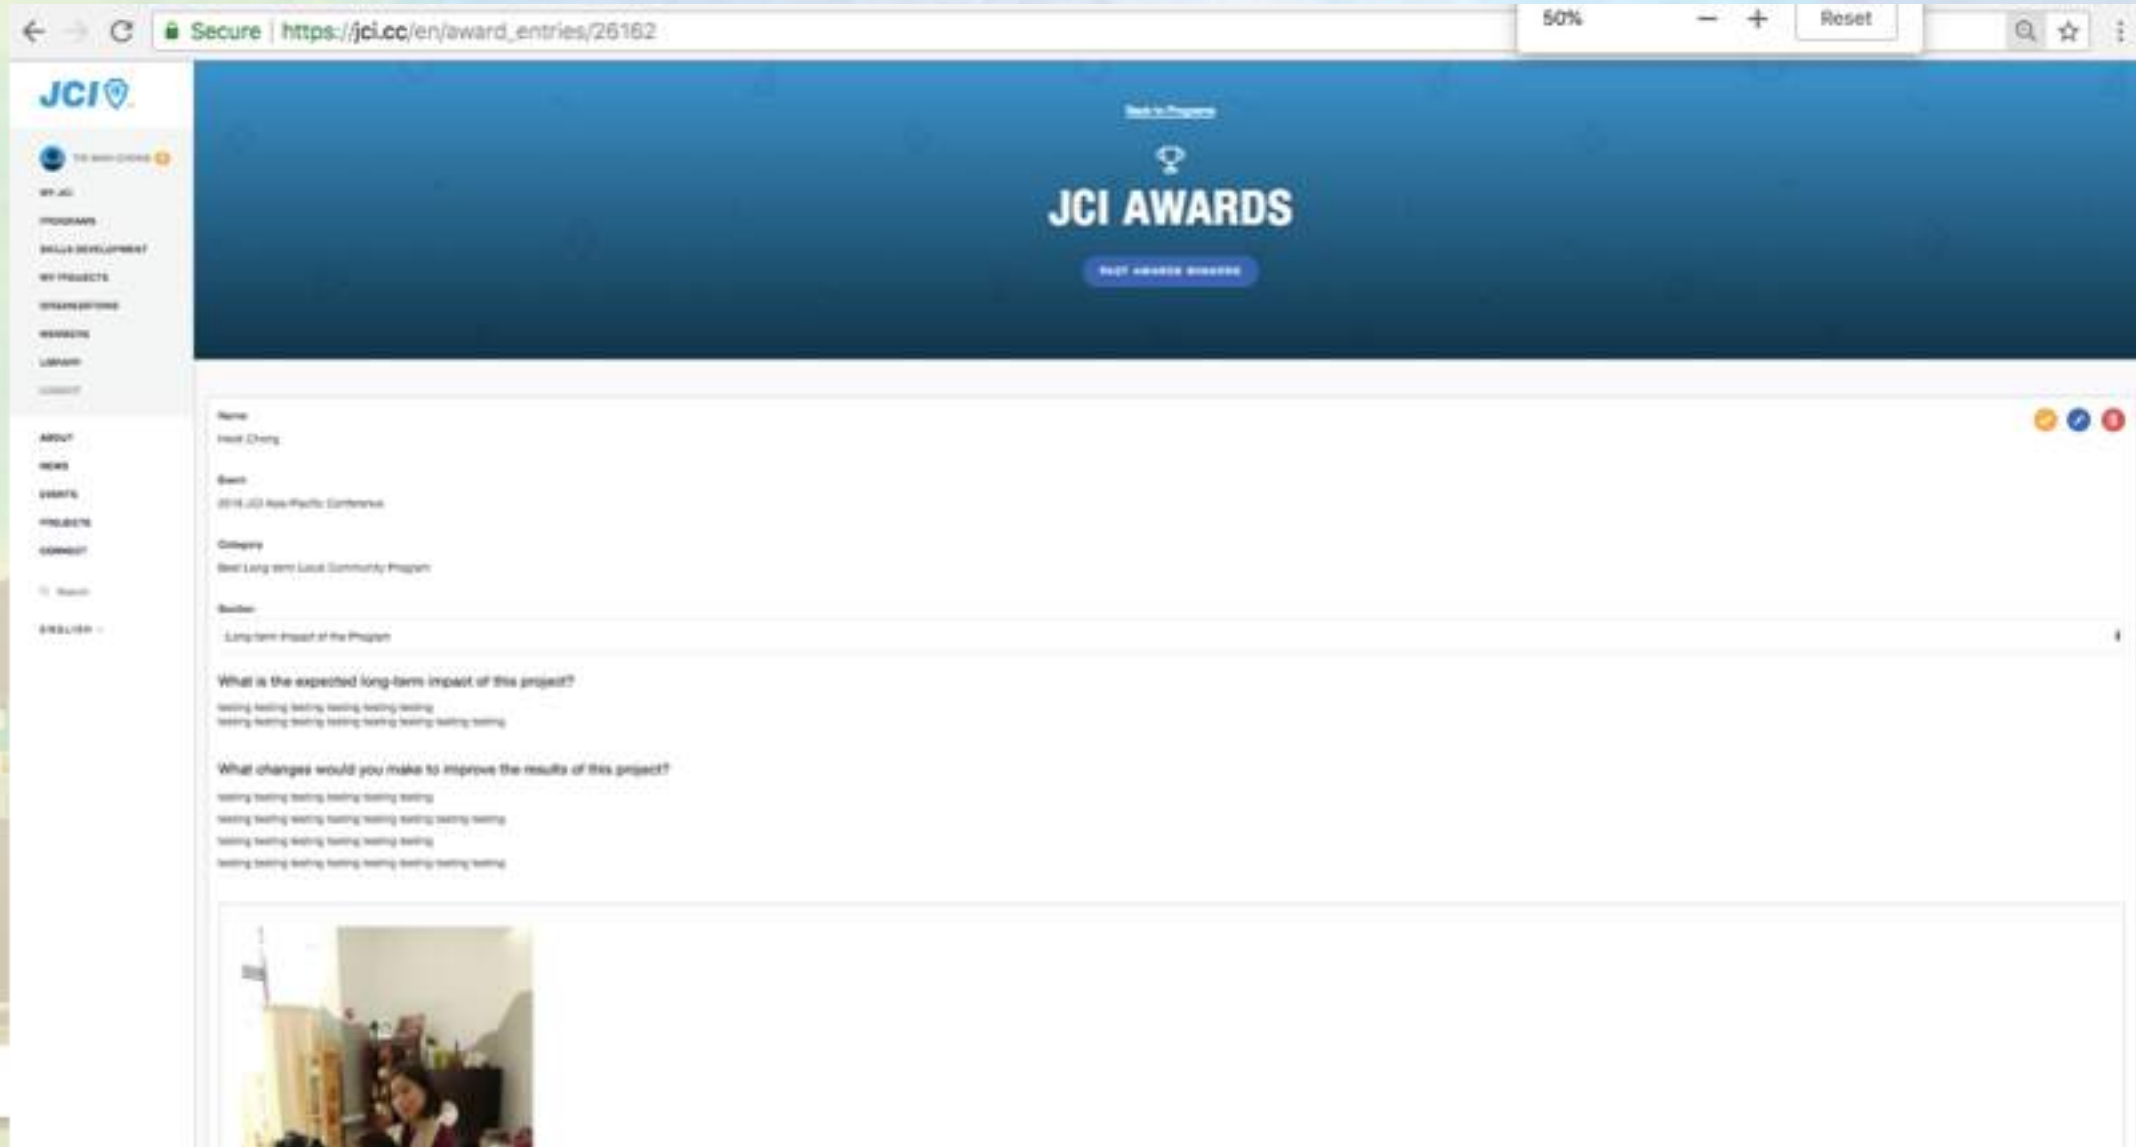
Secure | https://jci.cc/en/award_entries/26162

50% − + Reset

JCI

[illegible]

MY JCI
PROGRAMS
SKILLS DEVELOPMENT
MY PROJECTS
ORGANIZATIONS
MEMBERS
LIBRARY
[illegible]

ABOUT
NEWS
EVENTS
PROJECTS
CONNECT

Search

ENGLISH

Back to Programs

JCI AWARDS

PAST AWARDS WINNERS

Name
Hadi Chong

Event
2018 JCI Asia-Pacific Conference

Category
Best Long-term Local Community Program

Section
Long-term Impact of the Program

What is the expected long-term impact of this project?
testing testing testing testing testing testing
testing testing testing testing testing testing testing testing

What changes would you make to improve the results of this project?
testing testing testing testing testing testing
testing testing testing testing testing testing testing testing
testing testing testing testing testing testing
testing testing testing testing testing testing testing testing